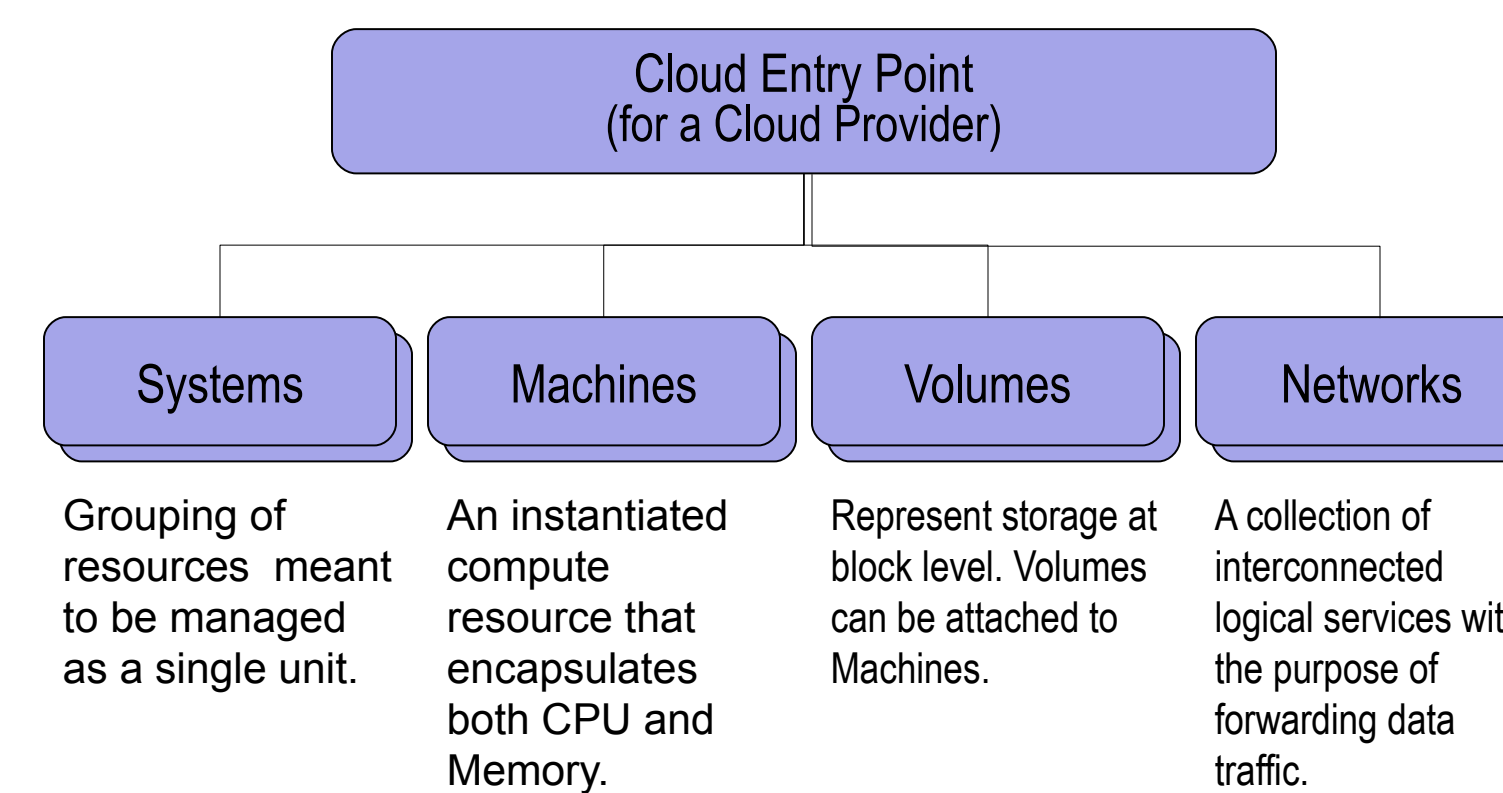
Cloud Entry Point
(for a Cloud Provider)

Systems

Machines

Volumes

Networks

Grouping of resources meant to be managed as a single unit.

An instantiated compute resource that encapsulates both CPU and Memory.

Represent storage at block level. Volumes can be attached to Machines.

A collection of interconnected logical services wit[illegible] the purpose of forwarding data traffic.